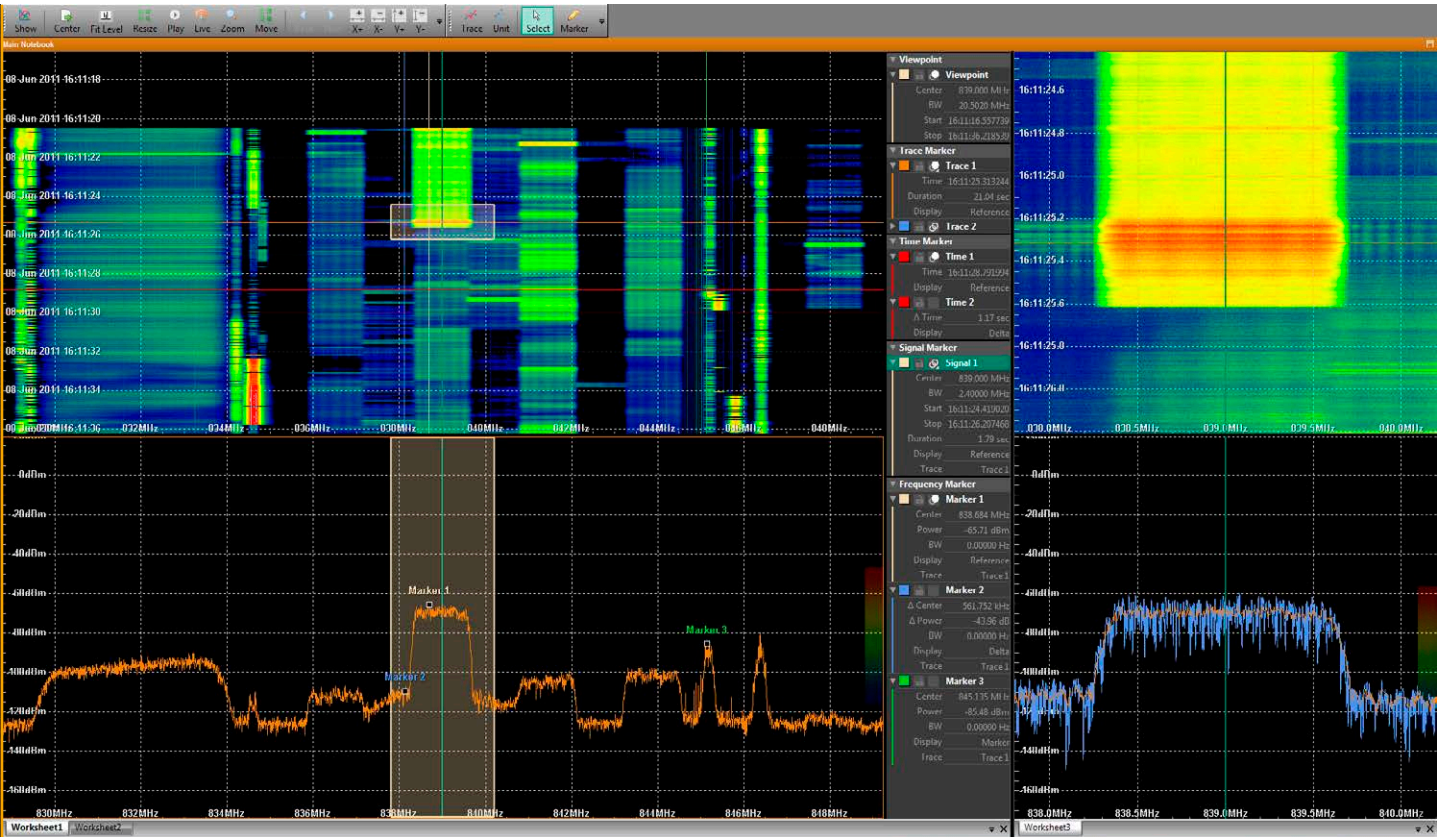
Show Center Fit Level Resize Play Live Zoom Move X+ X- Y+ Y- Trace Unit Select Marker

Main Notebook

08 Jun 2011 16:11:18
08 Jun 2011 16:11:20
08 Jun 2011 16:11:22
08 Jun 2011 16:11:24
08 Jun 2011 16:11:26
08 Jun 2011 16:11:28
08 Jun 2011 16:11:30
08 Jun 2011 16:11:32
08 Jun 2011 16:11:34
08 Jun 2011 16:11:36
832MHz 834MHz 836MHz 838MHz 840MHz 842MHz 844MHz 846MHz 848MHz

Viewpoint
Viewpoint
Center 839.000 MHz
BW 20.5020 MHz
Start 16:11:16.557739
Stop 16:11:36.218582

Trace Marker
Trace 1
Time 16:11:25.313244
Duration 21.04 sec
Display Reference
Trace 2

Time Marker
Time 1
Time 16:11:28.791994
Display Reference
Time 2
Δ Time 1.17 sec
Display Delta

Signal Marker
Signal 1
Center 839.000 MHz
BW 2.40000 MHz
Start 16:11:24.410020
Stop 16:11:26.207468
Duration 1.79 sec
Display Reference
Trace Trace 1

Frequency Marker
Marker 1
Center 838.684 MHz
Power -65.71 dBm
BW 0.00000 Hz
Display Reference
Trace Trace 1
Marker 2
Δ Center 561.752 kHz
Δ Power -43.96 dB
BW 0.00000 Hz
Display Delta
Trace Trace 1
Marker 3
Center 845.135 MHz
Power -85.48 dBm
BW 0.00000 Hz
Display Marker
Trace Trace 1

16:11:24.6
16:11:24.8
16:11:25.0
16:11:25.2
16:11:25.4
16:11:25.6
16:11:25.8
16:11:26.0
838.0MHz 838.5MHz 839.0MHz 839.5MHz 840.0MHz

0dBm
-20dBm
-40dBm
-60dBm
-80dBm
-100dBm
-120dBm
-140dBm
-160dBm
Marker 1
Marker 2
Marker 3
830MHz 832MHz 834MHz 836MHz 838MHz 840MHz 842MHz 844MHz 846MHz 848MHz

838.0MHz 838.5MHz 839.0MHz 839.5MHz 840.0MHz

Worksheet1 Worksheet2
Worksheet3